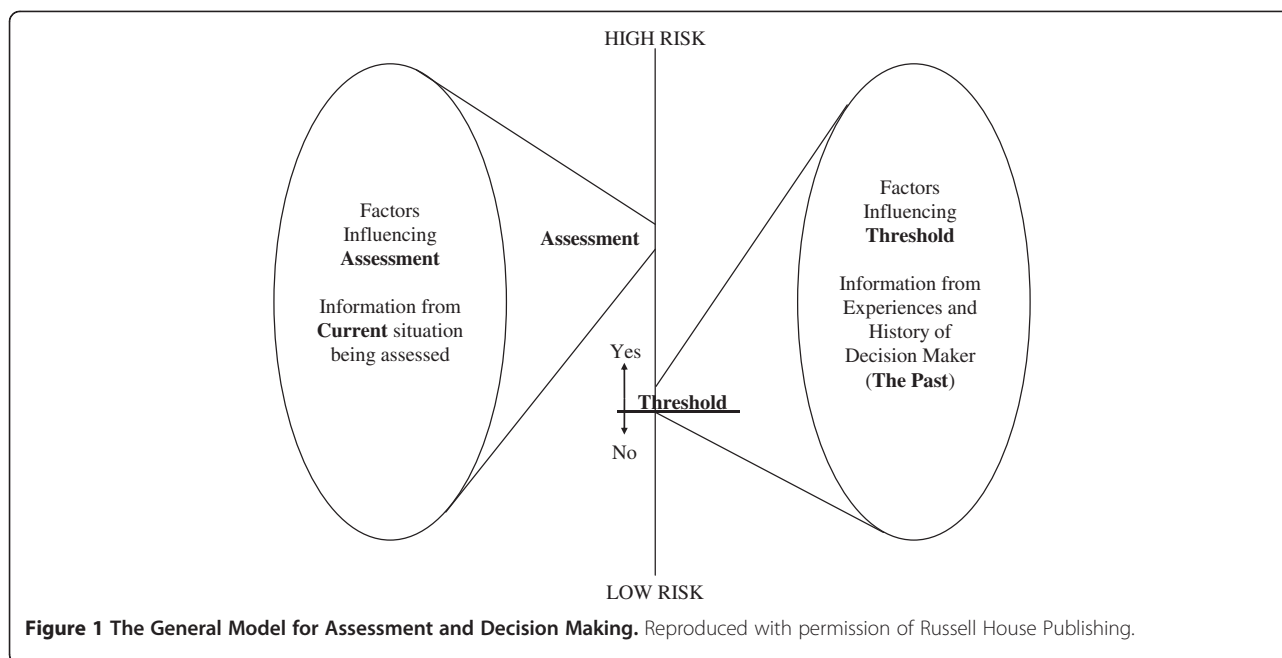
HIGH RISK

Factors Influencing Assessment

Information from Current situation being assessed

Assessment

Factors Influencing Threshold

Information from Experiences and History of Decision Maker (The Past)

Yes

Threshold

No

LOW RISK

Figure 1 The General Model for Assessment and Decision Making. Reproduced with permission of Russell House Publishing.